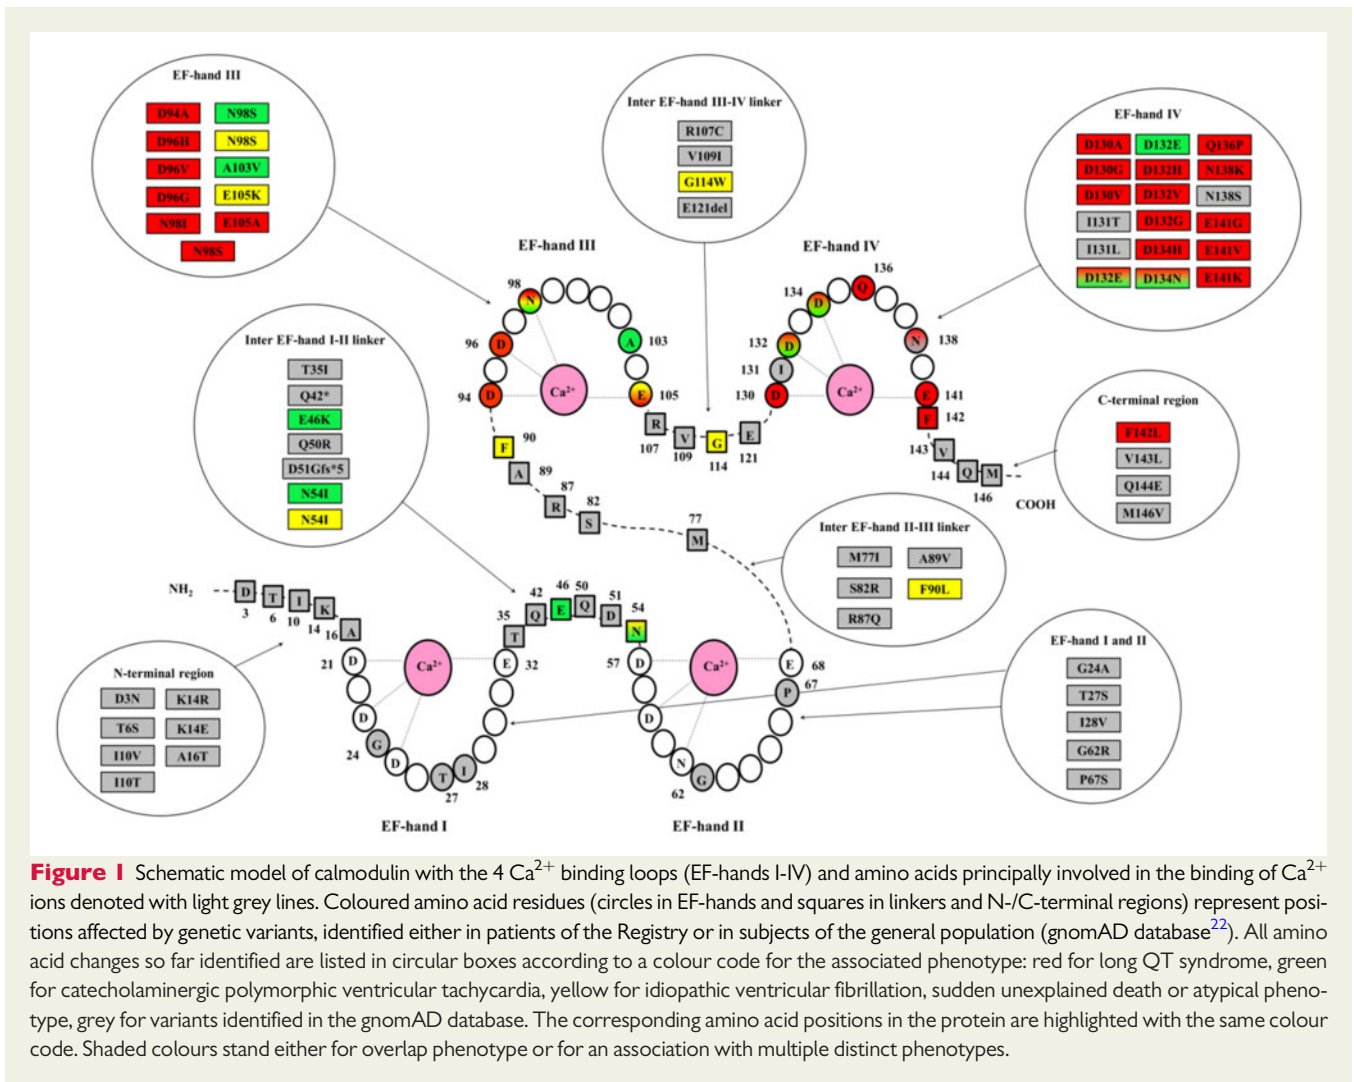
EF-hand III

D94A N98S
D96H N98S
D96V A103V
D96G E105K
N98I E105A
N98S

Inter EF-hand III-IV linker

R107C
V109I
G114W
E121del

EF-hand IV

D130A D132E Q136P
D130G D132H N138K
D130V D132V N138S
I131T D132G E141G
I131L D134H E141V
D132E D134N E141K

EF-hand III

EF-hand IV

98 N
96 D
94 D
103 A
105 E
Ca$^{2+}$
90 F
89 A
87 R
82 S
107 R
109 V
114 G
121 E
77 M

136 Q
134 D
132 D
131 I
130 D
138 N
141 E
142 F
143 V
144 Q
146 M
COOH
Ca$^{2+}$

Inter EF-hand I-II linker

T35I
Q42*
E46K
Q50R
D51Gfs*5
N54I
N54I

C-terminal region

F142L
V143L
Q144E
M146V

Inter EF-hand II-III linker

M77I A89V
S82R F90L
R87Q

NH$_2$
D 3
T 6
I 10
K 14
A 16
21 D
Ca$^{2+}$
E 32
D
24 G
D
T 27
I 28
35 T
42 Q
46 E
50 Q
51 D
54 N
57 D
Ca$^{2+}$
E 68
P 67
D
N
G
62

EF-hand I and II

G24A
T27S
I28V
G62R
P67S

N-terminal region

D3N K14R
T6S K14E
I10V A16T
I10T

EF-hand I

EF-hand II

Figure 1 Schematic model of calmodulin with the 4 Ca$^{2+}$ binding loops (EF-hands I-IV) and amino acids principally involved in the binding of Ca$^{2+}$ ions denoted with light grey lines. Coloured amino acid residues (circles in EF-hands and squares in linkers and N-/C-terminal regions) represent positions affected by genetic variants, identified either in patients of the Registry or in subjects of the general population (gnomAD database$^{22}$). All amino acid changes so far identified are listed in circular boxes according to a colour code for the associated phenotype: red for long QT syndrome, green for catecholaminergic polymorphic ventricular tachycardia, yellow for idiopathic ventricular fibrillation, sudden unexplained death or atypical phenotype, grey for variants identified in the gnomAD database. The corresponding amino acid positions in the protein are highlighted with the same colour code. Shaded colours stand either for overlap phenotype or for an association with multiple distinct phenotypes.